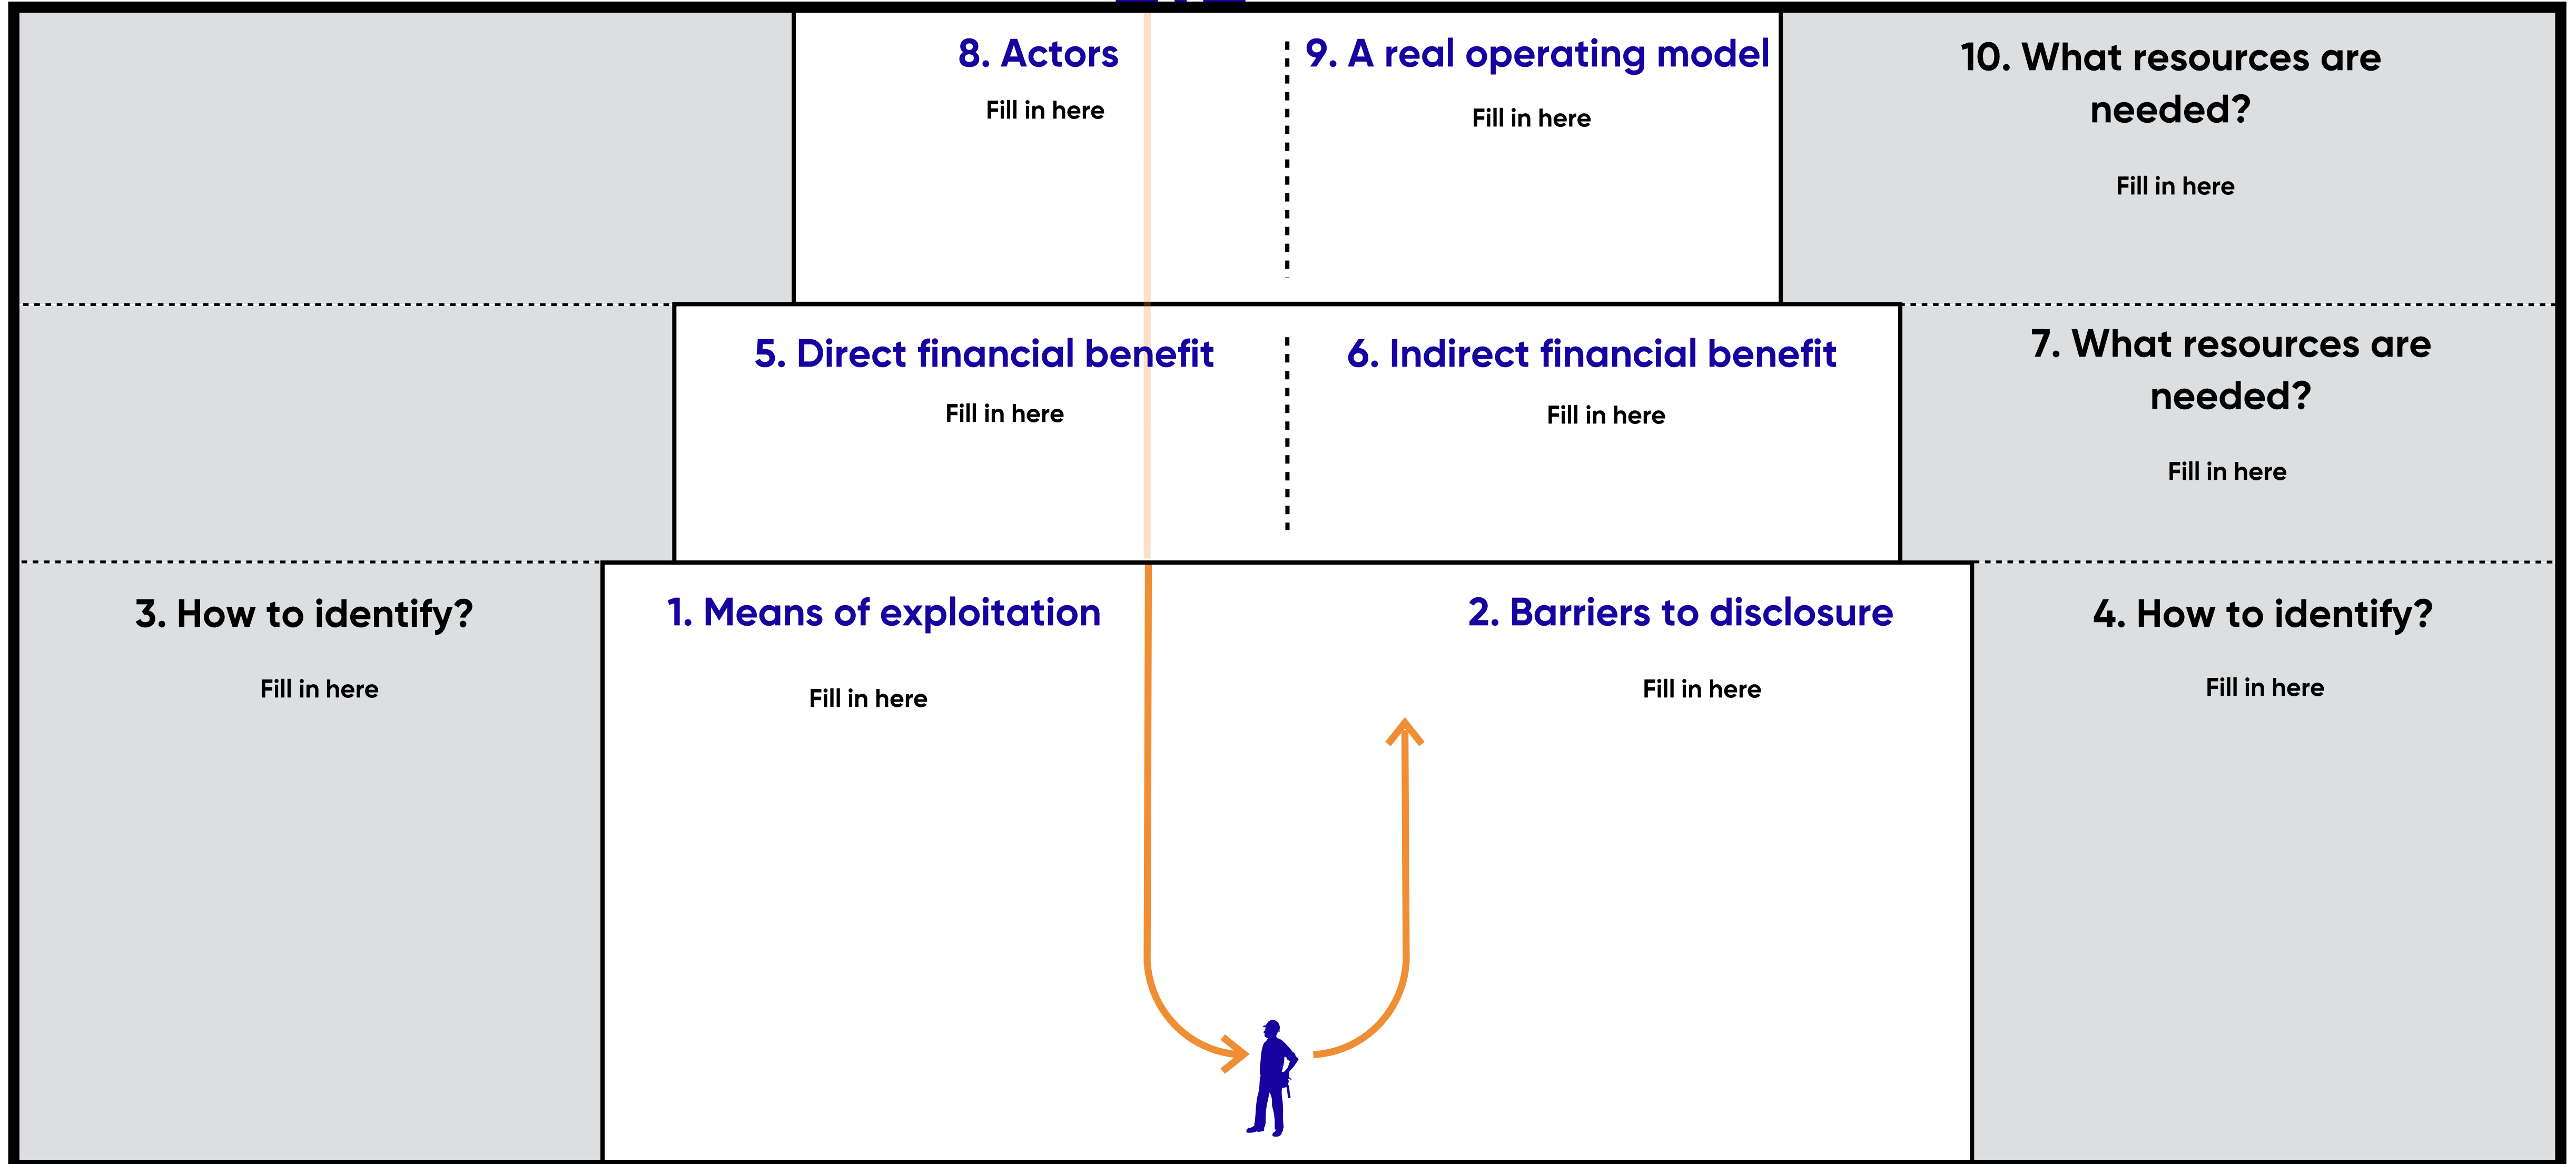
8. Actors

Fill in here

9. A real operating model

Fill in here

10. What resources are needed?

Fill in here

5. Direct financial benefit

Fill in here

6. Indirect financial benefit

Fill in here

7. What resources are needed?

Fill in here

3. How to identify?

Fill in here

1. Means of exploitation

Fill in here

2. Barriers to disclosure

Fill in here

4. How to identify?

Fill in here